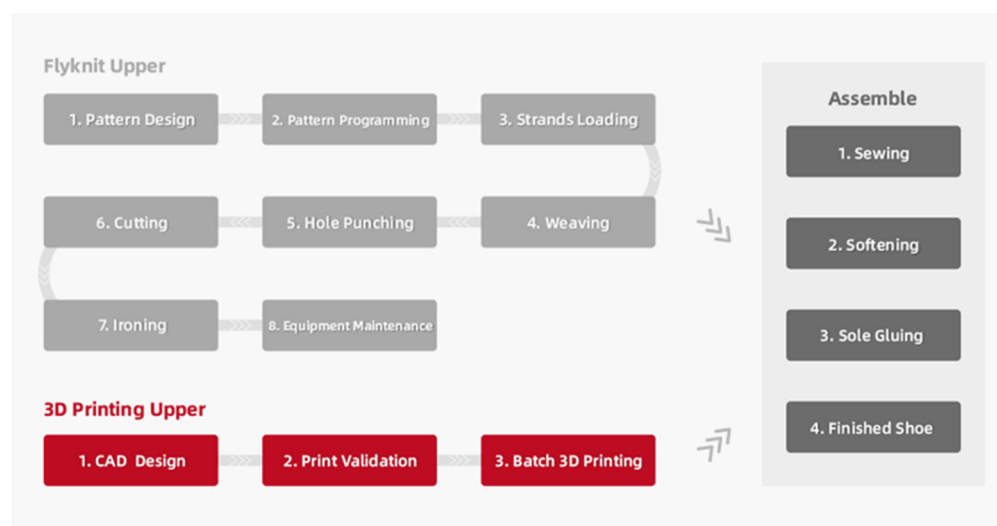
Flyknit Upper

1. Pattern Design
2. Pattern Programming
3. Strands Loading
6. Cutting
5. Hole Punching
4. Weaving
7. Ironing
8. Equipment Maintenance

3D Printing Upper

1. CAD Design
2. Print Validation
3. Batch 3D Printing

Assemble

1. Sewing
2. Softening
3. Sole Gluing
4. Finished Shoe